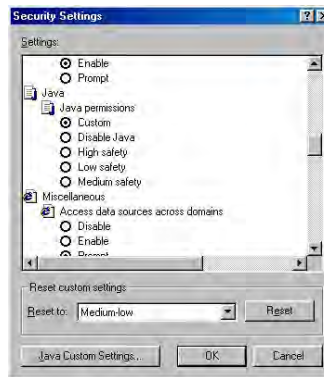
Security Settings

Settings:

Enable
Prompt
Java
Java permissions
Custom
Disable Java
High safety
Low safety
Medium safety
Miscellaneous
Access data sources across domains
Disable
Enable
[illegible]

Reset custom settings
Reset to: Medium-low
Reset

Java Custom Settings...
OK
Cancel